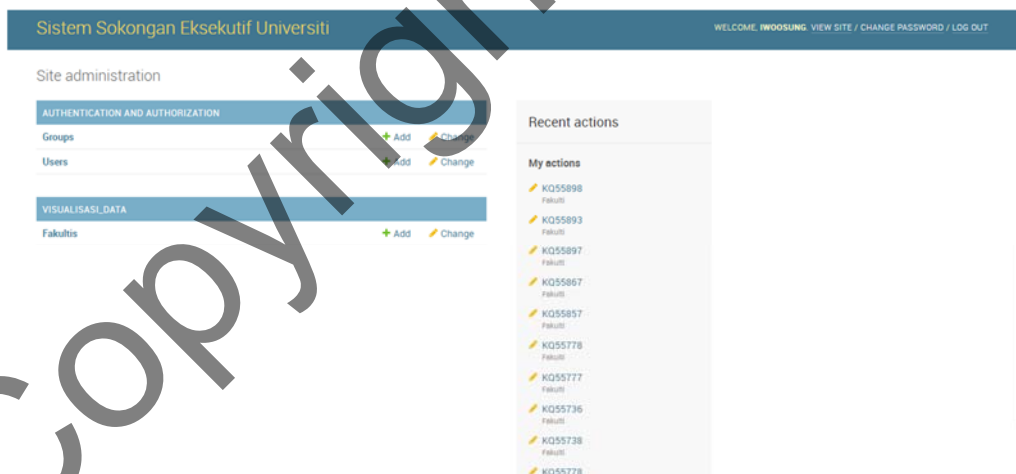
Sistem Sokongan Eksekutif Universiti

WELCOME, IWOOSUNG. VIEW SITE / CHANGE PASSWORD / LOG OUT

Site administration

AUTHENTICATION AND AUTHORIZATION

Groups + Add Change

Users + Add Change

VISUALISASI_DATA

Fakultis + Add Change

Recent actions

My actions

KQ55898
Fakulti

KQ55893
Fakulti

KQ55897
Fakulti

KQ55867
Fakulti

KQ55857
Fakulti

KQ55778
Fakulti

KQ55777
Fakulti

KQ55736
Fakulti

KQ55738
Fakulti

KQ55778

Copyright